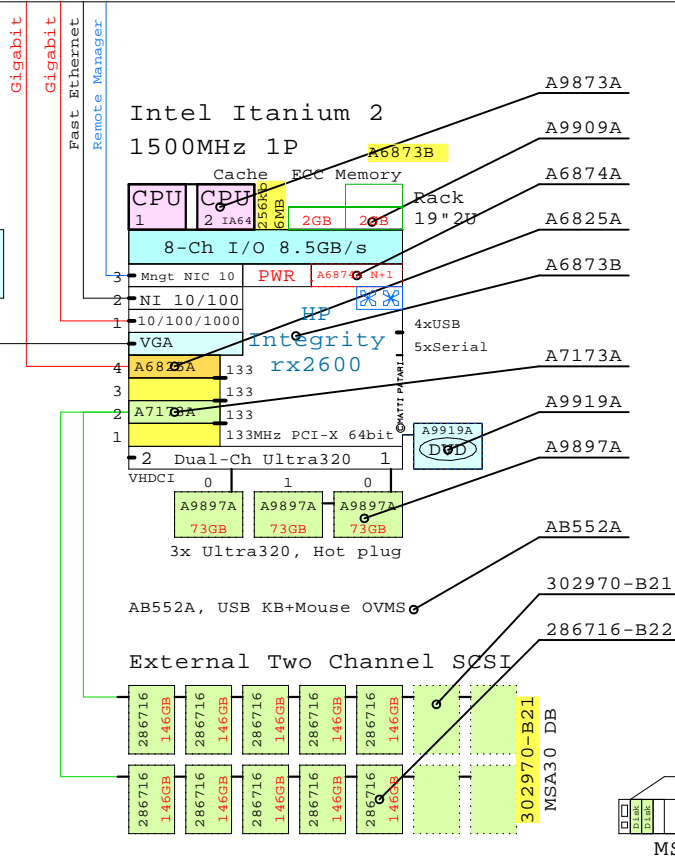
Gigabit
Gigabit
Fast Ethernet
Remote Manager

Intel Itanium 2
1500MHz 1P

A9873A
A9909A
A6873B
A6874A
A6825A
A6873B
A7173A
A9919A
A9897A
AB552A
302970-B21
286716-B22

Cache ECC Memory
CPU 1
CPU 2 IA64
256kB 6MB
2GB
2GB
Rack 19"2U
8-Ch I/O 8.5GB/s
3 Mngt NIC 10
PWR
A6874A N+1
2 NI 10/100
1 10/100/1000
HP Integrity rx2600
4xUSB
5xSerial
VGA
4 A6825A 133
3 133
2 A7173A 133
1 133MHz PCI-X 64bit
©MATTI PATARI
A9919A
DVD
2 Dual-Ch Ultra320 1
VHDCI
0 1 0
A9897A 73GB
A9897A 73GB
A9897A 73GB
3x Ultra320, Hot plug

AB552A, USB KB+Mouse OVMS

External Two Channel SCSI

286716 146GB
286716 146GB
286716 146GB
286716 146GB
286716 146GB
286716 146GB
286716 146GB
286716 146GB
286716 146GB
286716 146GB

302970-B21
MSA30 DB

Disk
Disk
MS